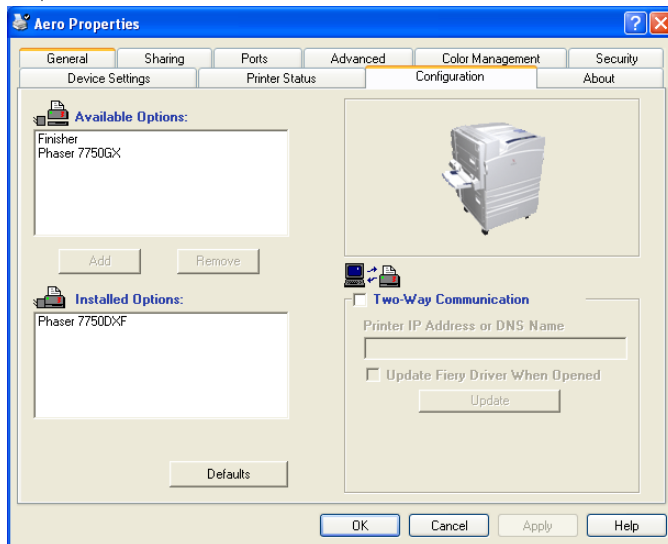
Aero Properties

?

General
Sharing
Ports
Advanced
Color Management
Security
Device Settings
Printer Status
Configuration
About

Available Options:

Finisher
Phaser 7750GX

Add
Remove

Installed Options:

Phaser 7750DXF

Defaults

Two-Way Communication

Printer IP Address or DNS Name

Update Fiery Driver When Opened

Update

OK
Cancel
Apply
Help